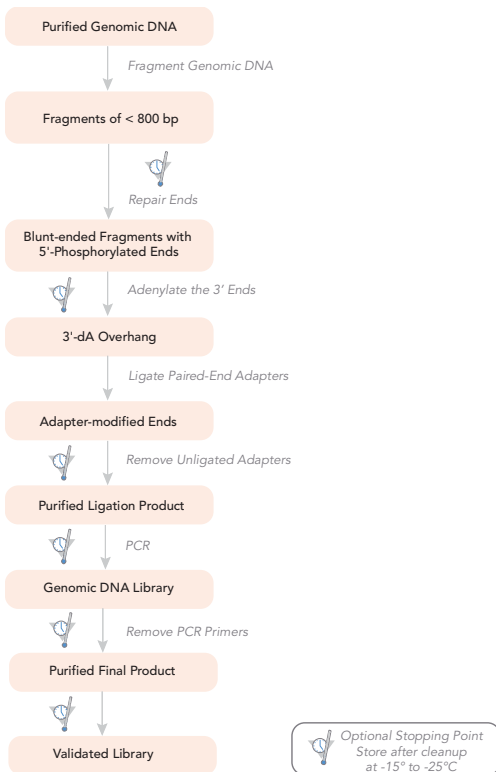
Purified Genomic DNA

Fragment Genomic DNA

Fragments of < 800 bp

Repair Ends

Blunt-ended Fragments with 5'-Phosphorylated Ends

Adenylate the 3' Ends

3'-dA Overhang

Ligate Paired-End Adapters

Adapter-modified Ends

Remove Unligated Adapters

Purified Ligation Product

PCR

Genomic DNA Library

Remove PCR Primers

Purified Final Product

Validated Library

Optional Stopping Point
Store after cleanup
at -15° to -25°C